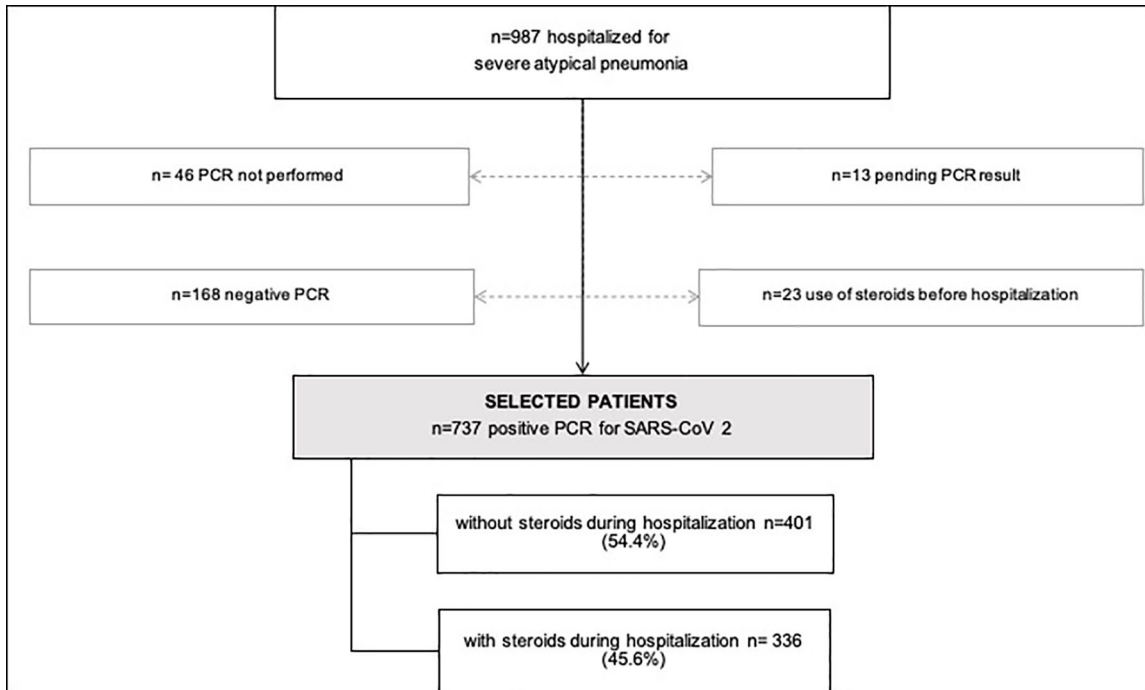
n=987 hospitalized for severe atypical pneumonia

n= 46 PCR not performed

n=13 pending PCR result

n=168 negative PCR

n=23 use of steroids before hospitalization

SELECTED PATIENTS
n=737 positive PCR for SARS-CoV 2

without steroids during hospitalization n=401 (54.4%)

with steroids during hospitalization n= 336 (45.6%)